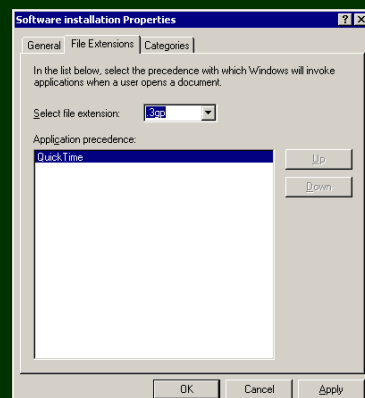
Software installation Properties
? X
General | File Extensions | Categories

In the list below, select the precedence with which Windows will invoke applications when a user opens a document.

Select file extension: 3gp

Application precedence:
QuickTime

Up
Down

OK | Cancel | Apply